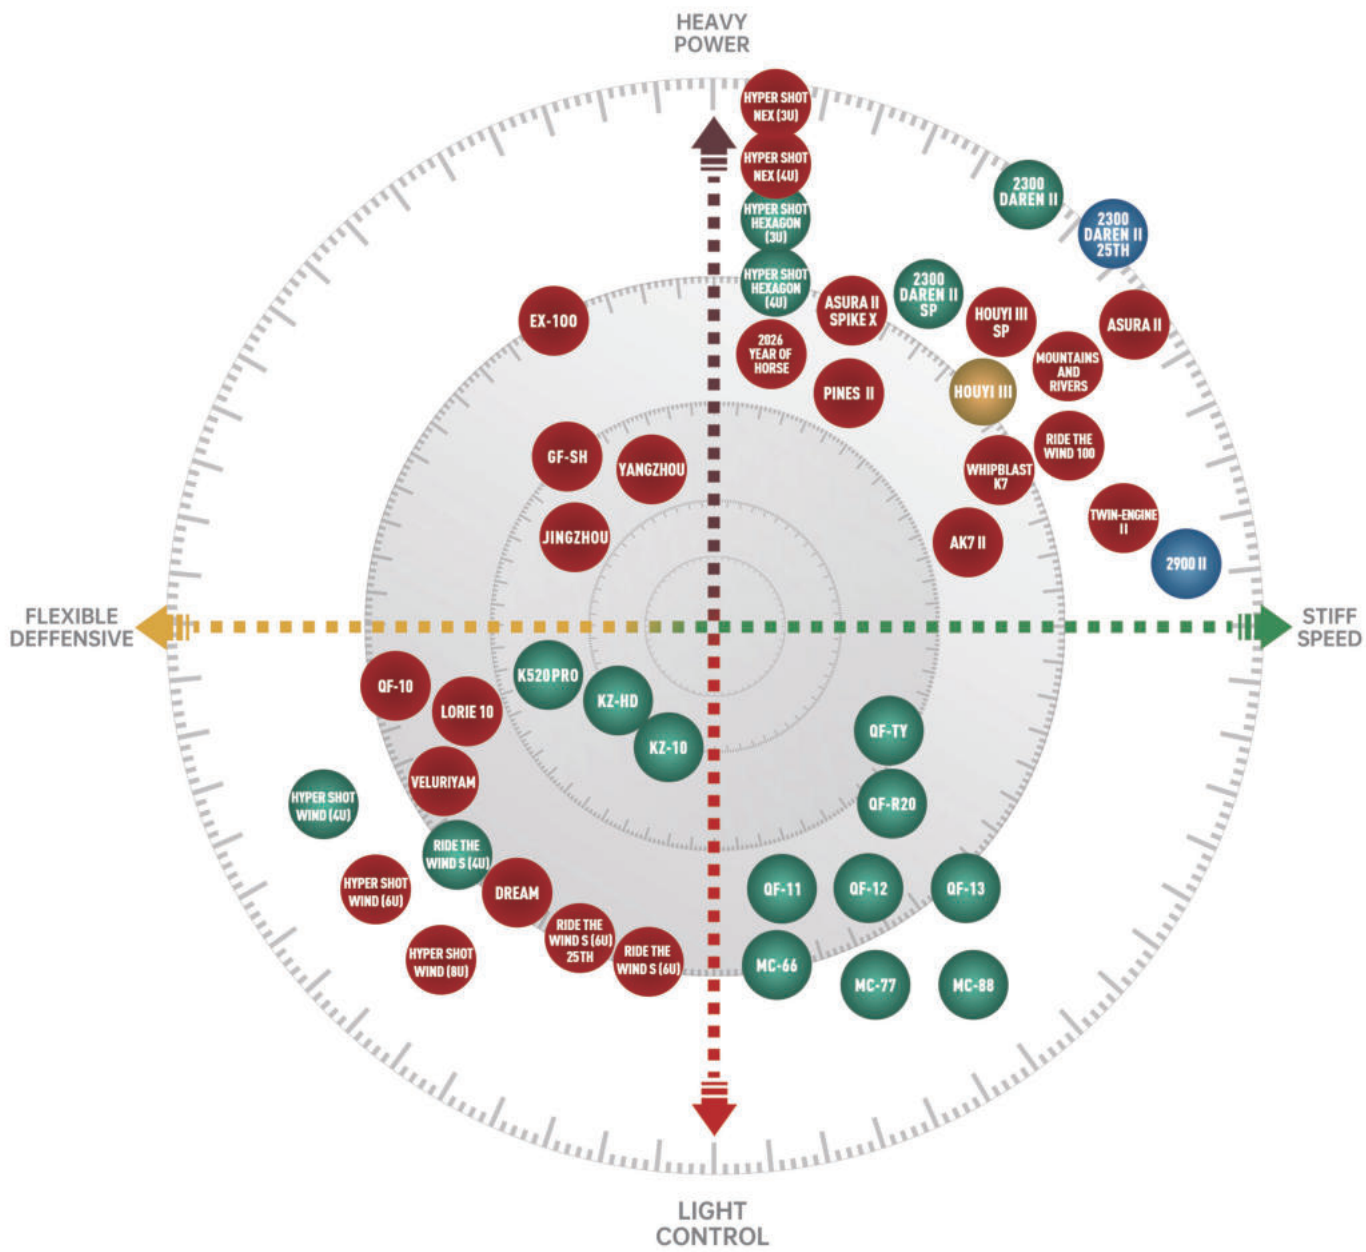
HEAVY
POWER

HYPER SHOT NEX (3U)
HYPER SHOT NEX (4U)
HYPER SHOT HEXAGON (3U)
HYPER SHOT HEXAGON (4U)
2300 DAREN II
2300 DAREN II 25TH
2300 DAREN II SP
ASURA II SPIKE X
HOUYI III SP
ASURA II
EX-100
2026 YEAR OF HORSE
MOUNTAINS AND RIVERS
PINES II
HOUYI III
RIDE THE WIND 100
GF-SH
YANGZHOU
WHIPBLAST K7
TWIN-ENGINE II
JINGZHOU
AK7 II
2900 II

FLEXIBLE
DEFFENSIVE

STIFF
SPEED

QF-10
K520PRO
KZ-HD
LORIE 10
KZ-10
QF-TY
VELURIYAM
HYPER SHOT WIND (4U)
QF-R20
RIDE THE WIND S (4U)
HYPER SHOT WIND (6U)
DREAM
QF-11
QF-12
QF-13
RIDE THE WIND S (6U) 25TH
RIDE THE WIND S (6U)
HYPER SHOT WIND (8U)
MC-66
MC-77
MC-88

LIGHT
CONTROL